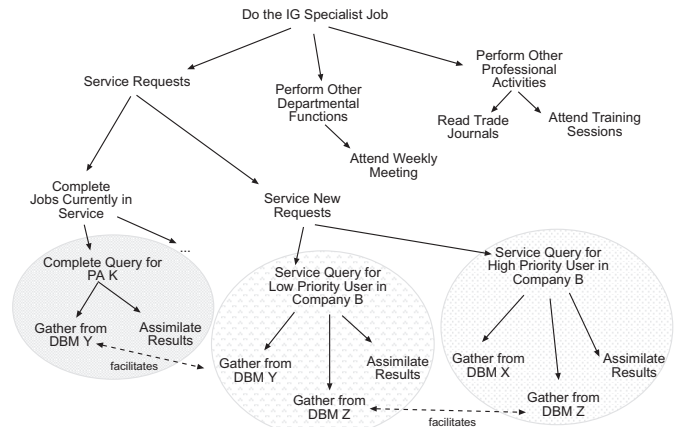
Do the IG Specialist Job

Service Requests

Perform Other Departmental Functions

Perform Other Professional Activities

Read Trade Journals

Attend Training Sessions

Attend Weekly Meeting

Complete Jobs Currently in Service

...

Service New Requests

Complete Query for PA K

Gather from DBM Y

Assimilate Results

facilitates

Service Query for Low Priority User in Company B

Gather from DBM Y

Gather from DBM Z

Assimilate Results

Service Query for High Priority User in Company B

Gather from DBM X

Gather from DBM Z

Assimilate Results

facilitates